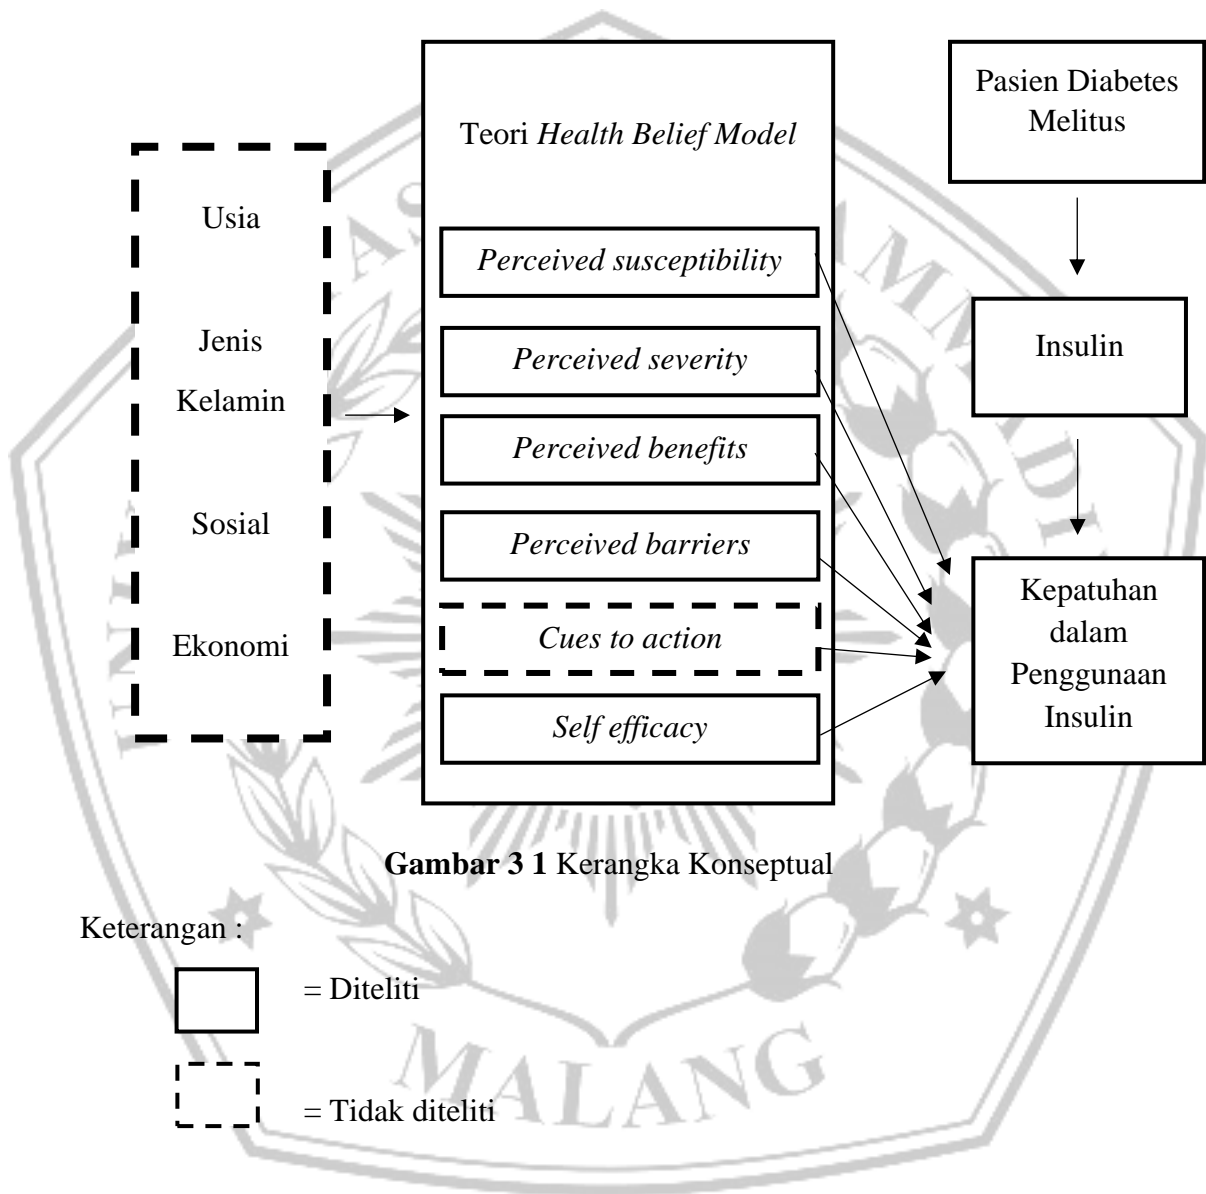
Usia

Jenis Kelamin

Sosial

Ekonomi

Teori *Health Belief Model*

*Perceived susceptibility*

*Perceived severity*

*Perceived benefits*

*Perceived barriers*

*Cues to action*

*Self efficacy*

Pasien Diabetes Melitus

Insulin

Kepatuhan dalam Penggunaan Insulin

**Gambar 3 1** Kerangka Konseptual

Keterangan :

= Diteliti

= Tidak diteliti

MALANG